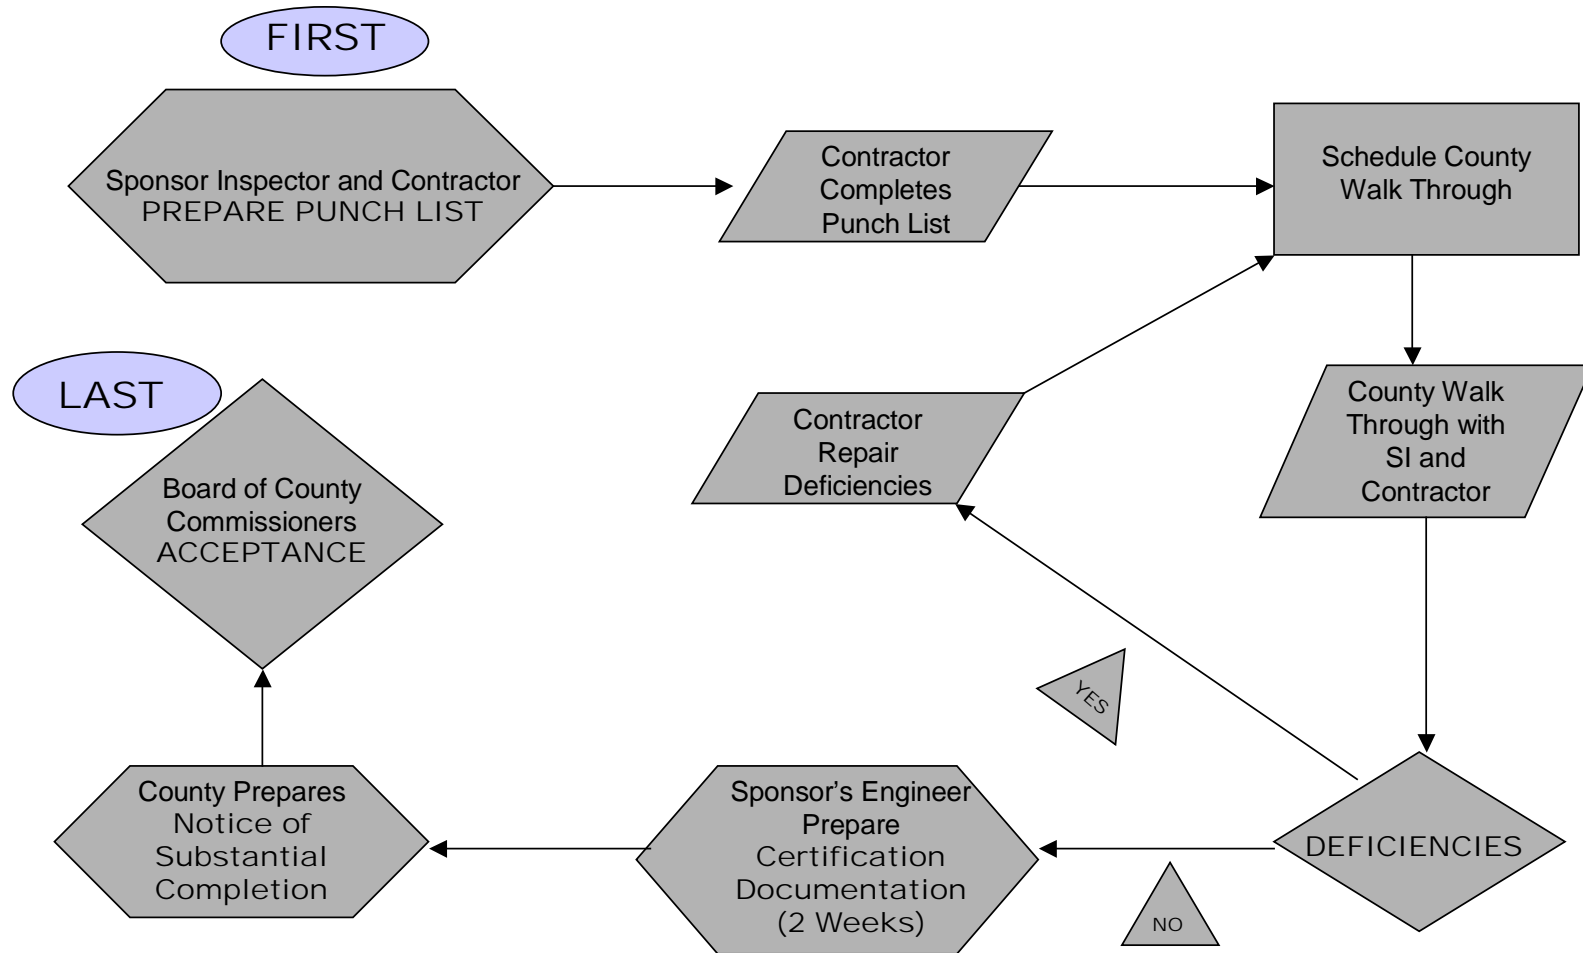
FIRST

Sponsor Inspector and Contractor PREPARE PUNCH LIST

Contractor Completes Punch List

Schedule County Walk Through

County Walk Through with SI and Contractor

DEFICIENCIES

YES

NO

Contractor Repair Deficiencies

Sponsor's Engineer Prepare Certification Documentation (2 Weeks)

County Prepares Notice of Substantial Completion

LAST

Board of County Commissioners ACCEPTANCE